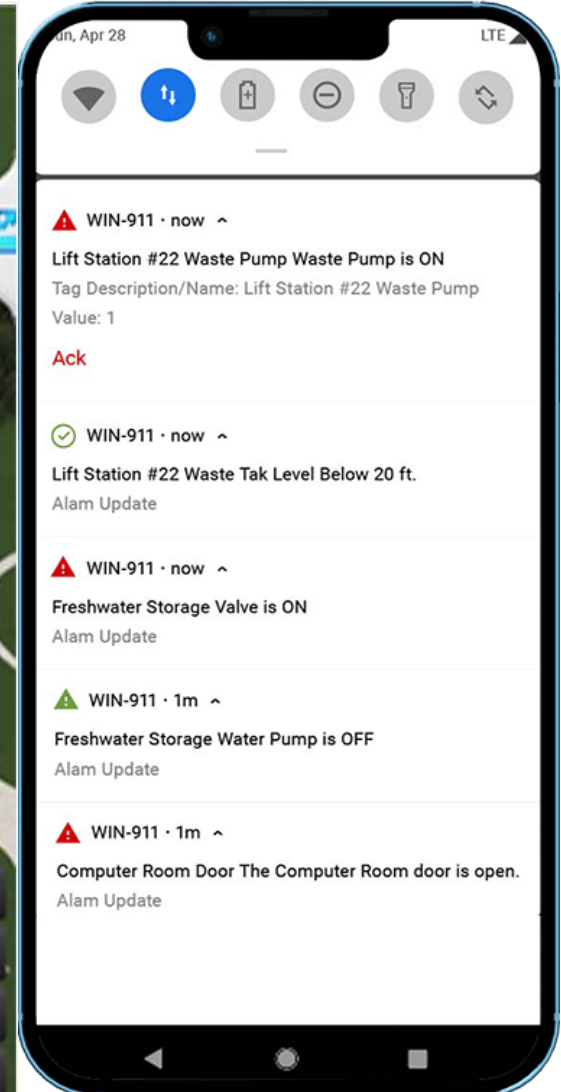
un, Apr 28

LTE

WIN-911 · now ^

Lift Station #22 Waste Pump Waste Pump is ON

Tag Description/Name: Lift Station #22 Waste Pump

Value: 1

Ack

WIN-911 · now ^

Lift Station #22 Waste Tak Level Below 20 ft.

Alam Update

WIN-911 · now ^

Freshwater Storage Valve is ON

Alam Update

WIN-911 · 1m ^

Freshwater Storage Water Pump is OFF

Alam Update

WIN-911 · 1m ^

Computer Room Door The Computer Room door is open.

Alam Update